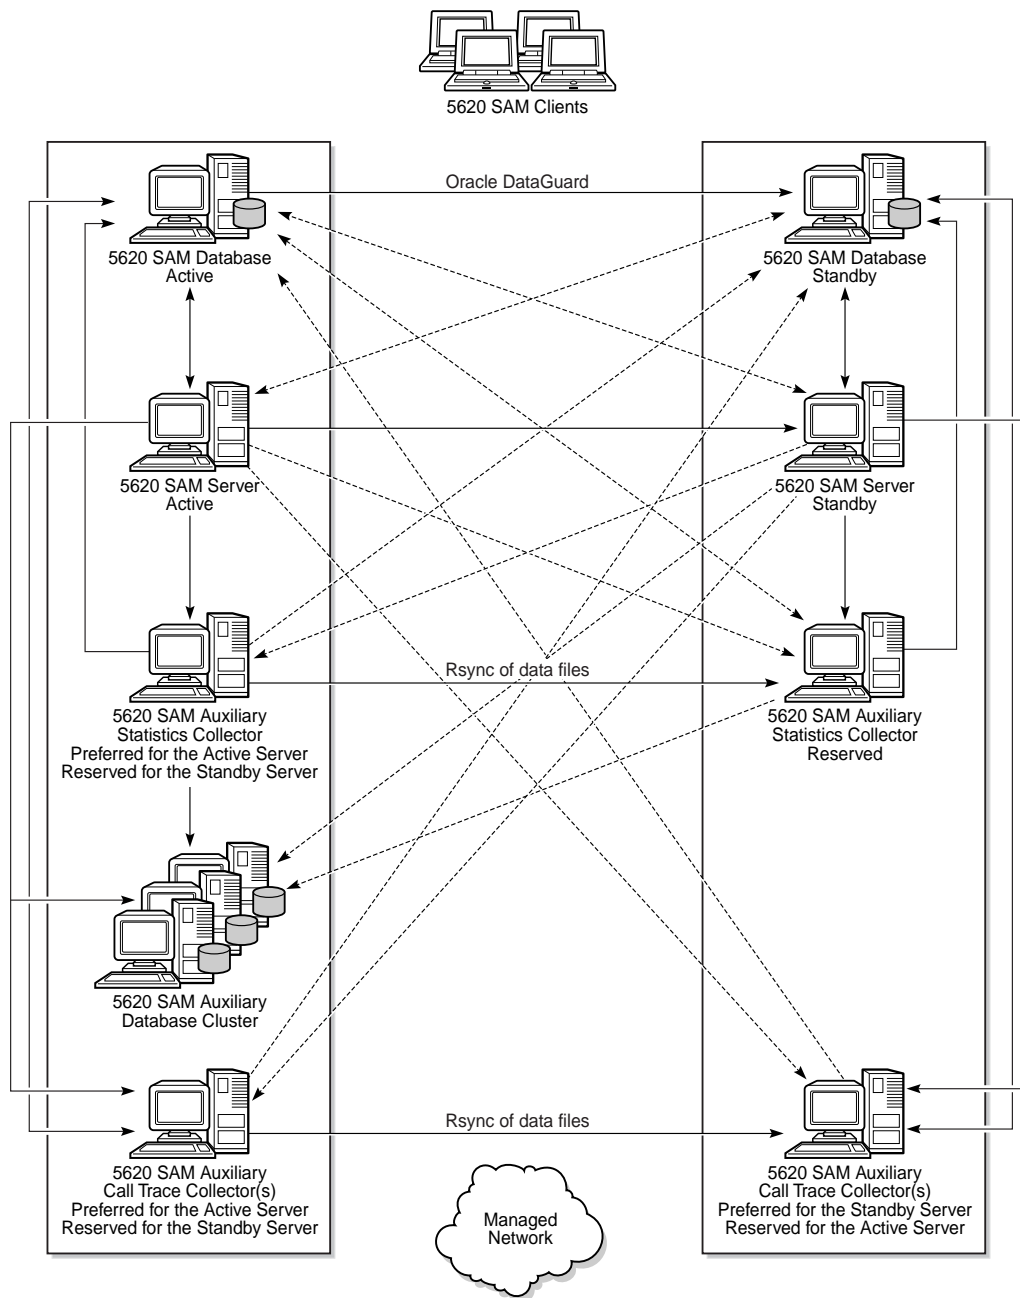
5620 SAM Clients

Oracle DataGuard

5620 SAM Database
Active

5620 SAM Database
Standby

5620 SAM Server
Active

5620 SAM Server
Standby

Rsync of data files

5620 SAM Auxiliary
Statistics Collector
Preferred for the Active Server
Reserved for the Standby Server

5620 SAM Auxiliary
Statistics Collector
Reserved

5620 SAM Auxiliary
Database Cluster

Rsync of data files

5620 SAM Auxiliary
Call Trace Collector(s)
Preferred for the Active Server
Reserved for the Standby Server

Managed
Network

5620 SAM Auxiliary
Call Trace Collector(s)
Preferred for the Standby Server
Reserved for the Active Server